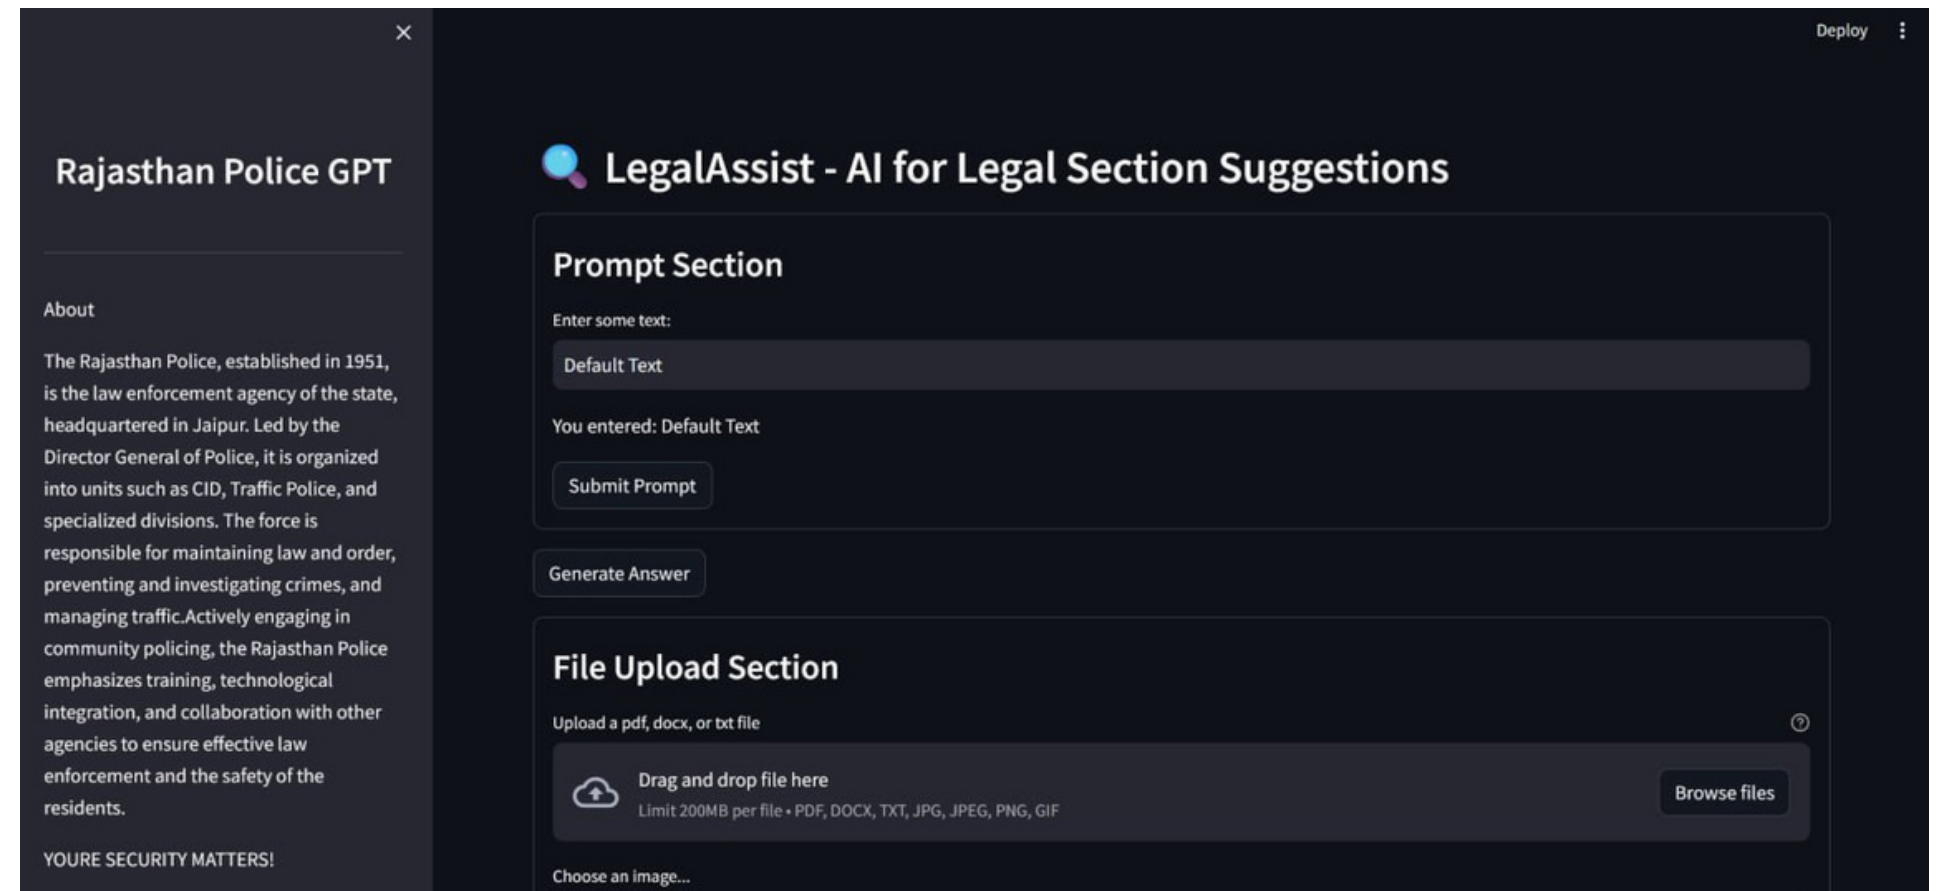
×

Rajasthan Police GPT

About

The Rajasthan Police, established in 1951, is the law enforcement agency of the state, headquartered in Jaipur. Led by the Director General of Police, it is organized into units such as CID, Traffic Police, and specialized divisions. The force is responsible for maintaining law and order, preventing and investigating crimes, and managing traffic.Actively engaging in community policing, the Rajasthan Police emphasizes training, technological integration, and collaboration with other agencies to ensure effective law enforcement and the safety of the residents.

YOURE SECURITY MATTERS!

Deploy

LegalAssist - AI for Legal Section Suggestions

Prompt Section

Enter some text:

Default Text

You entered: Default Text

Submit Prompt

Generate Answer

File Upload Section

Upload a pdf, docx, or txt file

Drag and drop file here
Limit 200MB per file • PDF, DOCX, TXT, JPG, JPEG, PNG, GIF

Browse files

Choose an image...